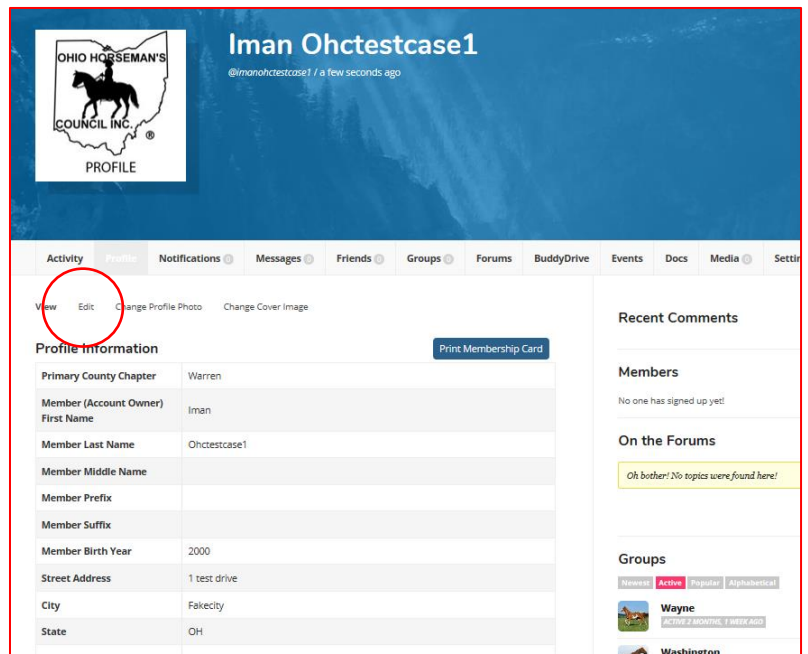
OHIO HORSEMAN'S COUNCIL INC. ®
PROFILE

Iman Ohctestcase1
@imanohctestcase1 / a few seconds ago

Activity | Profile | Notifications 0 | Messages 0 | Friends 0 | Groups 0 | Forums | BuddyDrive | Events | Docs | Media 0 | Settin

View Edit Change Profile Photo Change Cover Image

Profile Information

Print Membership Card

| Primary County Chapter | Warren |
|---|---|
| Member (Account Owner) First Name | Iman |
| Member Last Name | Ohctestcase1 |
| Member Middle Name | |
| Member Prefix | |
| Member Suffix | |
| Member Birth Year | 2000 |
| Street Address | 1 test drive |
| City | Fakecity |
| State | OH |

Recent Comments

Members

No one has signed up yet!

On the Forums

Oh bother! No topics were found here!

Groups

Newest Active Popular Alphabetical

Wayne
ACTIVE 2 MONTHS, 1 WEEK AGO

Washington